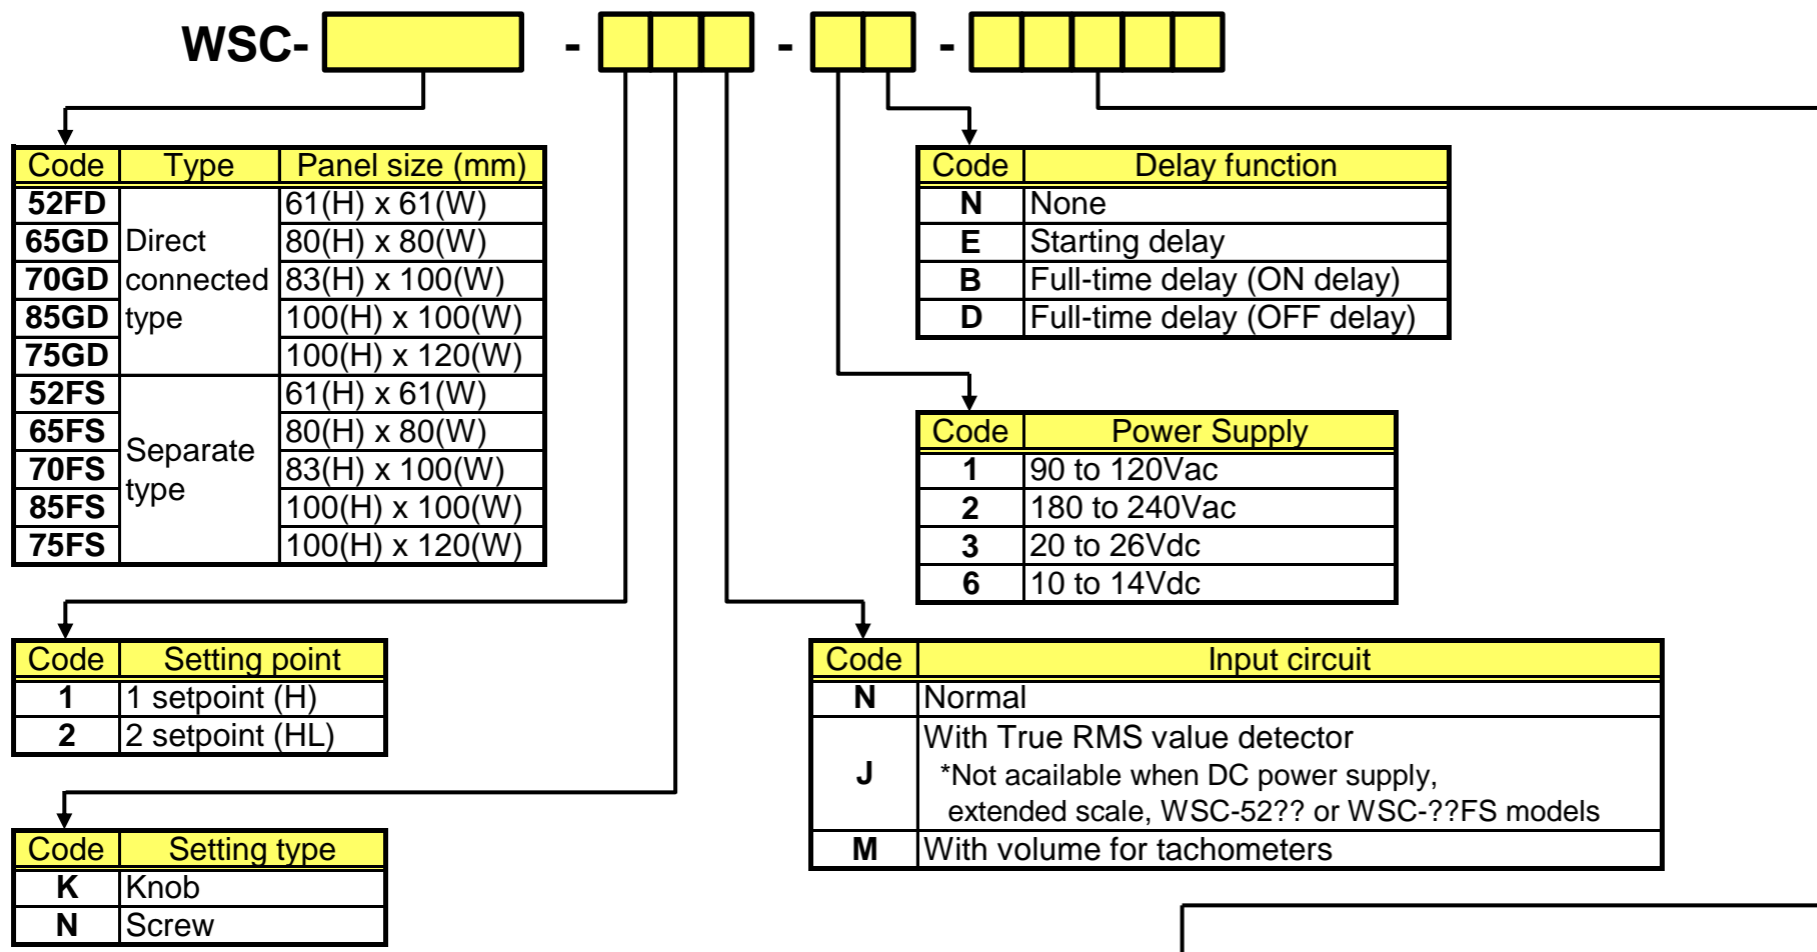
WSC- - - -

| Code | Type | Panel size (mm) |
|---|---|---|
| 52FD | Direct connected type | 61(H) x 61(W) |
| 65GD | | 80(H) x 80(W) |
| 70GD | | 83(H) x 100(W) |
| 85GD | | 100(H) x 100(W) |
| 75GD | | 100(H) x 120(W) |
| 52FS | Separate type | 61(H) x 61(W) |
| 65FS | | 80(H) x 80(W) |
| 70FS | | 83(H) x 100(W) |
| 85FS | | 100(H) x 100(W) |
| 75FS | | 100(H) x 120(W) |

| Code | Delay function |
|---|---|
| N | None |
| E | Starting delay |
| B | Full-time delay (ON delay) |
| D | Full-time delay (OFF delay) |

| Code | Power Supply |
|---|---|
| 1 | 90 to 120Vac |
| 2 | 180 to 240Vac |
| 3 | 20 to 26Vdc |
| 6 | 10 to 14Vdc |

| Code | Setting point |
|---|---|
| 1 | 1 setpoint (H) |
| 2 | 2 setpoint (HL) |

| Code | Input circuit |
|---|---|
| N | Normal |
| J | With True RMS value detector *Not acailable when DC power supply, extended scale, WSC-52?? or WSC-??FS models |
| M | With volume for tachometers |

| Code | Setting type |
|---|---|
| K | Knob |
| N | Screw |